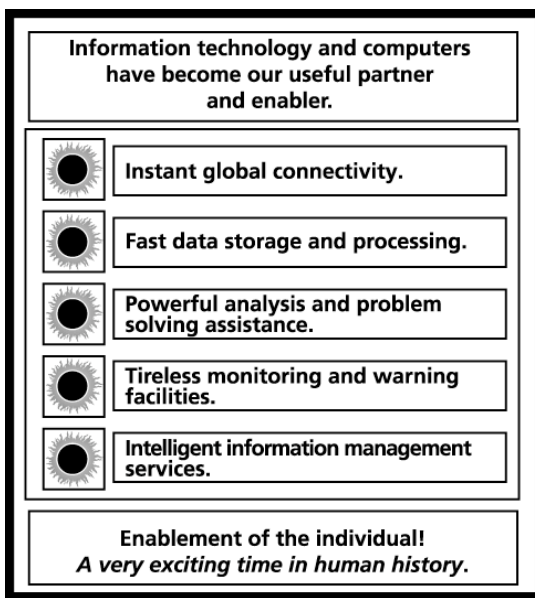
Information technology and computers have become our useful partner and enabler.

Instant global connectivity.

Fast data storage and processing.

Powerful analysis and problem solving assistance.

Tireless monitoring and warning facilities.

Intelligent information management services.

Enablement of the individual!
*A very exciting time in human history*.